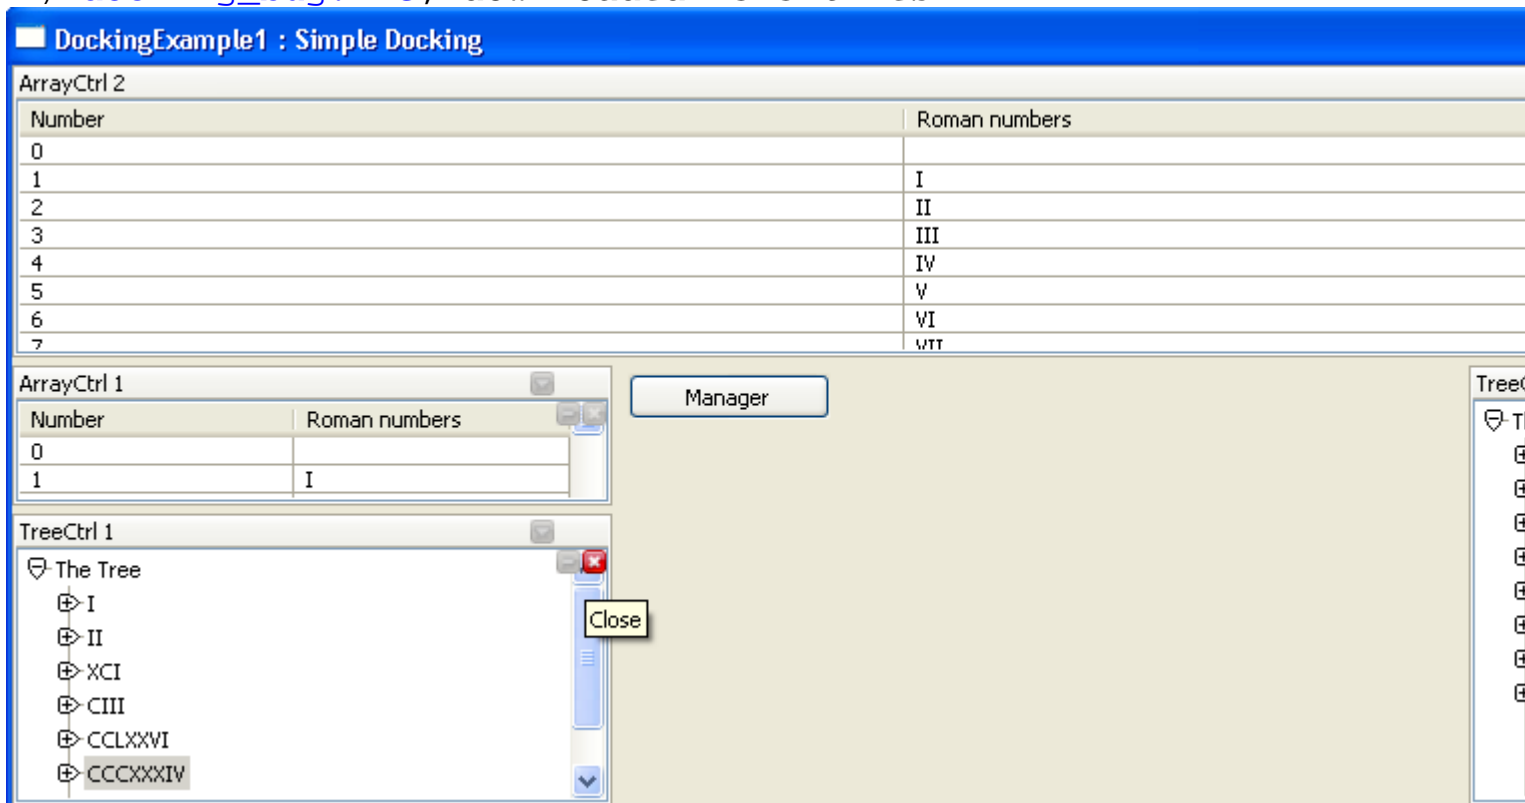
DockingExample1 : Simple Docking

ArrayCtrl 2

| Number | Roman numbers |
|---|---|
| 0 | |
| 1 | I |
| 2 | II |
| 3 | III |
| 4 | IV |
| 5 | V |
| 6 | VI |
| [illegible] | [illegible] |

ArrayCtrl 1

| Number | Roman numbers |
|---|---|
| 0 | |
| 1 | I |

Manager

TreeCtrl 1

The Tree
I
II
XCI
CIII
CCLXXVI
CCCXXXIV

Close

Tree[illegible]
T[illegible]